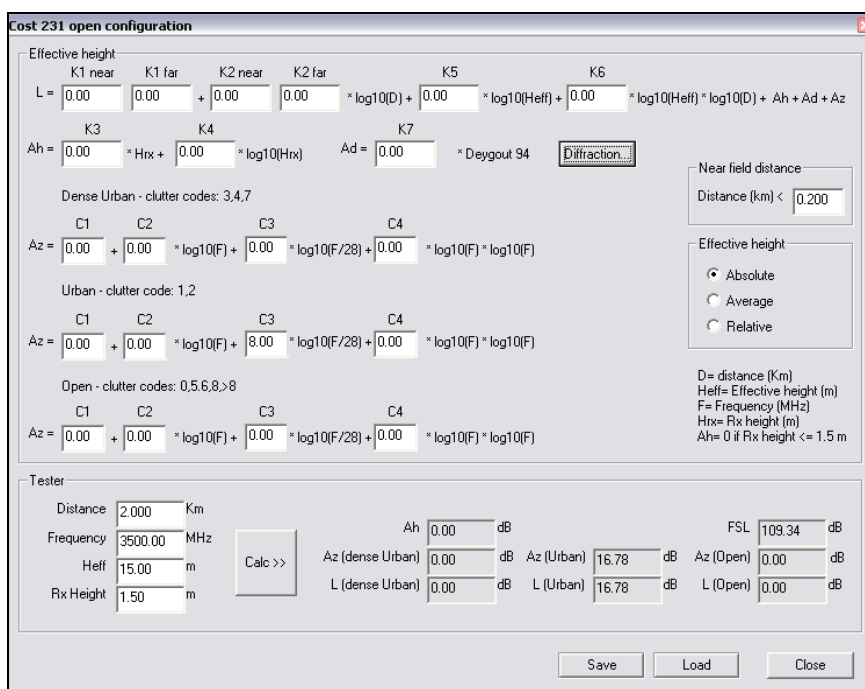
Cost 231 open configuration

Effective height

K1 near K1 far K2 near K2 far K5 K6

L = 0.00 0.00 + 0.00 0.00 * log10(D) + 0.00 * log10(Heff) + 0.00 * log10(Heff) * log10(D) + Ah + Ad + Az

K3 K4 K7

Ah = 0.00 * Hrx + 0.00 * log10(Hrx) Ad = 0.00 * Deygout 94 Diffraction...

Near field distance

Distance (km) < 0.200

Dense Urban - clutter codes: 3,4,7

C1 C2 C3 C4

Az = 0.00 + 0.00 * log10(F) + 0.00 * log10(F/28) + 0.00 * log10(F) * log10(F)

Effective height

Absolute

Average

Relative

Urban - clutter code: 1,2

C1 C2 C3 C4

Az = 0.00 + 0.00 * log10(F) + 8.00 * log10(F/28) + 0.00 * log10(F) * log10(F)

Open - clutter codes: 0,5,6,8,>8

C1 C2 C3 C4

Az = 0.00 + 0.00 * log10(F) + 0.00 * log10(F/28) + 0.00 * log10(F) * log10(F)

D= distance (Km)
Heff= Effective height (m)
F= Frequency (MHz)
Hrx= Rx height (m)
Ah= 0 if Rx height <= 1.5 m

Tester

Distance 2.000 Km
Frequency 3500.00 MHz
Heff 15.00 m
Rx Height 1.50 m

Calc >>

Ah 0.00 dB
Az (dense Urban) 0.00 dB
L (dense Urban) 0.00 dB
Az (Urban) 16.78 dB
L (Urban) 16.78 dB
FSL 109.34 dB
Az (Open) 0.00 dB
L (Open) 0.00 dB

Save Load Close